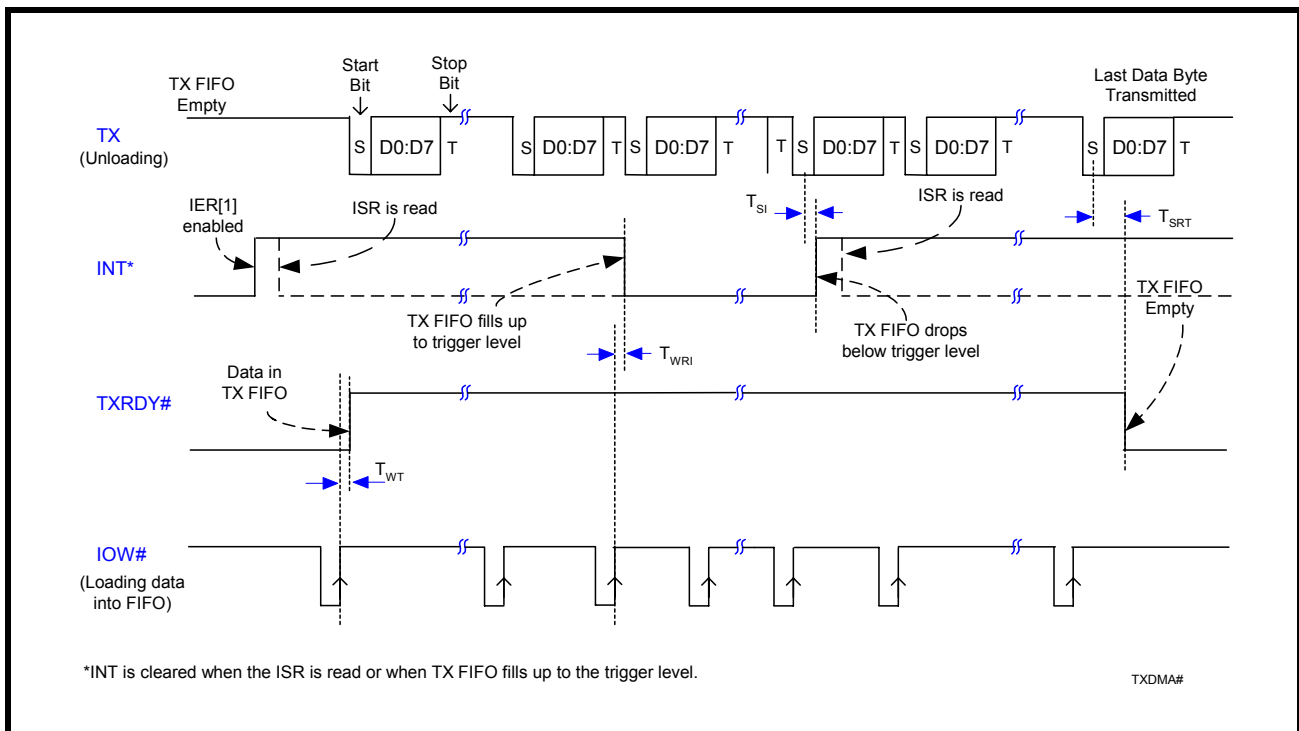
TX FIFO Empty

Start Bit

Stop Bit

Last Data Byte Transmitted

TX (Unloading)

S D0:D7 T S D0:D7 T S D0:D7 T T S D0:D7 T S D0:D7 T S D0:D7 T

IER[1] enabled

ISR is read

$T_{SI}$

ISR is read

$T_{SRT}$

INT*

TX FIFO fills up to trigger level

TX FIFO drops below trigger level

TX FIFO Empty

$T_{WRI}$

Data in TX FIFO

TXRDY#

$T_{WT}$

IOW# (Loading data into FIFO)

*INT is cleared when the ISR is read or when TX FIFO fills up to the trigger level.

TXDMA#